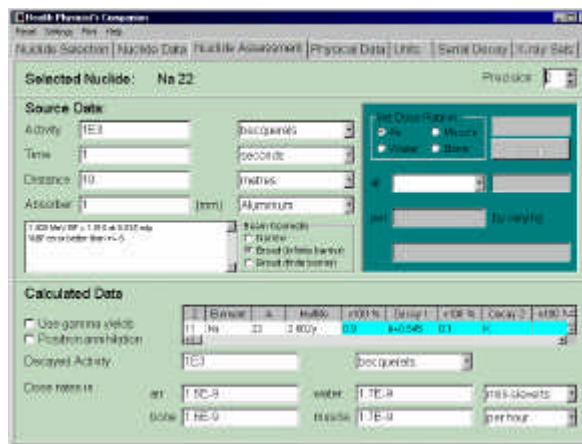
Health Physicist's Companion
Reset Settings Print Help
Nuclide Selection | Nuclide Data | Nuclide Assessment | Physical Data | Units | Serial Decay | X-ray Sets

Selected Nuclide: Na 22
Precision 3

Source Data:
Activity 1E3 becquerels
Time 1 seconds
Distance 10 metres
Absorber 1 (mm) Aluminum

Set Dose Rate in
Air Muscle
Water Bone

air
per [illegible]

1.820 MeV BF = 1.89 at 0.010 mfp
%BF error better than +/- 5
Buildup Geometry
Narrow
Broad (Infinite barrier)
Broad (finite barrier)

Calculated Data
Use gamma yields
Positron annihilation

| Z | Element | A | Halflife | +ISO % | Decay 1 | +ISO % | Decay 2 | +ISO % |
|---|---|---|---|---|---|---|---|---|
| 11 | Na | 22 | 2.602y | 0.0 | β+0.545 | 0.0 | K | |

Decayed Activity 1E3 becquerels
Dose rates in
air 1.5E-9 water 1.7E-9 milli-sieverts
bone 1.5E-9 muscle 1.7E-9 per hour